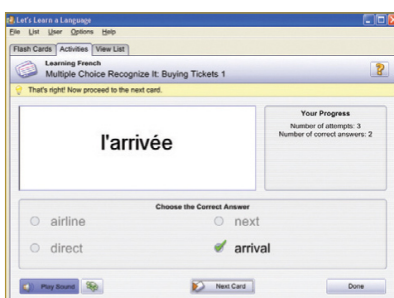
Let's Learn a Language
File List User Options Help
Flash Cards Activities View List
Learning French
Multiple Choice Recognize It: Buying Tickets 1
?
That's right! Now proceed to the next card.
l'arrivée
Your Progress
Number of attempts: 3
Number of correct answers: 2
Choose the Correct Answer
airline
next
direct
arrival
Play Sound
Next Card
Done